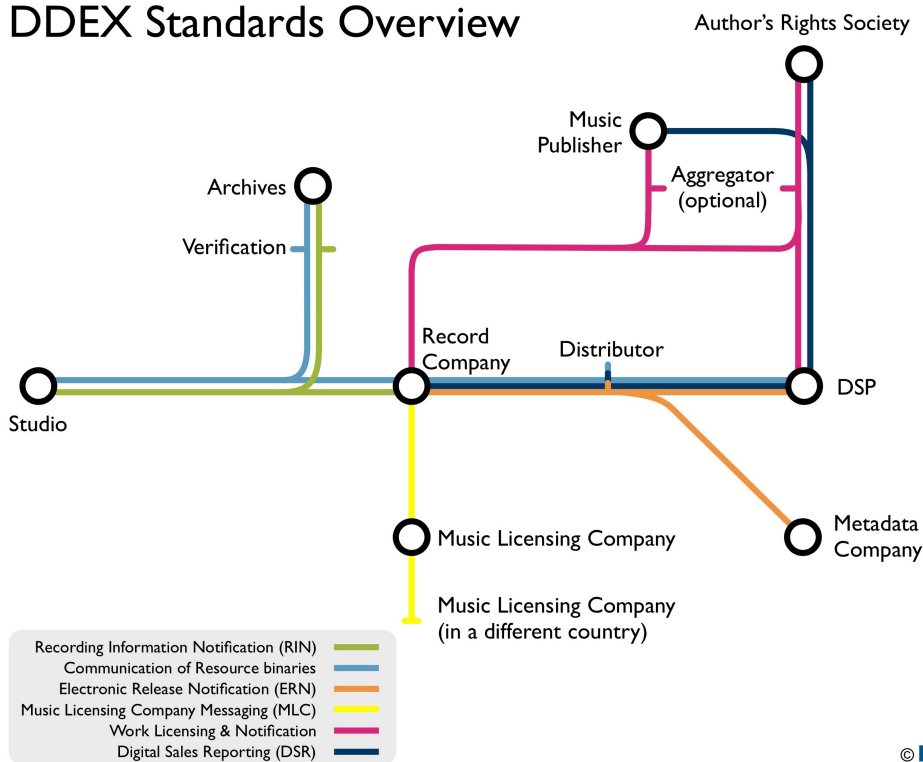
DDEX Standards Overview

Author's Rights Society

Music Publisher

Aggregator (optional)

Archives

Verification

Record Company

Distributor

Studio

DSP

Music Licensing Company

Metadata Company

Music Licensing Company (in a different country)

Recording Information Notification (RIN)
Communication of Resource binaries
Electronic Release Notification (ERN)
Music Licensing Company Messaging (MLC)
Work Licensing & Notification
Digital Sales Reporting (DSR)

©